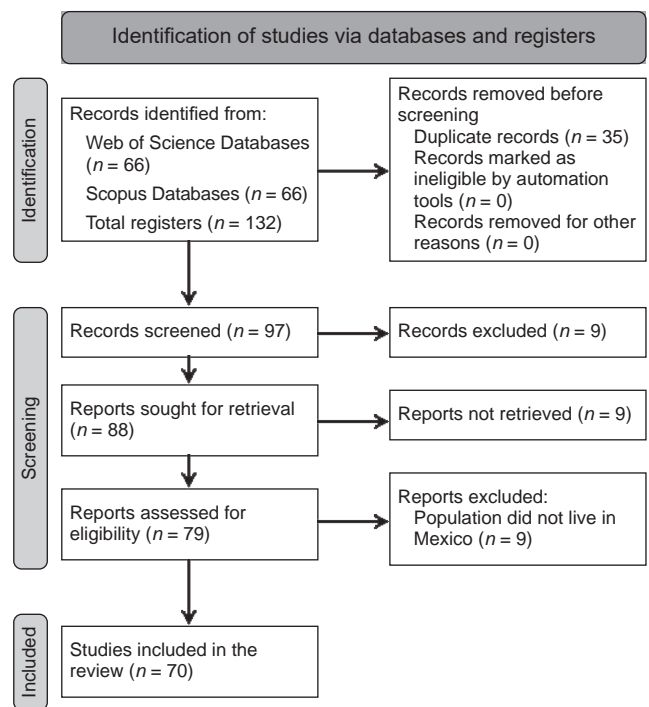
Identification of studies via databases and registers

Identification

Records identified from:
Web of Science Databases ($n$ = 66)
Scopus Databases ($n$ = 66)
Total registers ($n$ = 132)

Records removed before screening
Duplicate records ($n$ = 35)
Records marked as ineligible by automation tools ($n$ = 0)
Records removed for other reasons ($n$ = 0)

Screening

Records screened ($n$ = 97)

Records excluded ($n$ = 9)

Reports sought for retrieval ($n$ = 88)

Reports not retrieved ($n$ = 9)

Reports assessed for eligibility ($n$ = 79)

Reports excluded:
Population did not live in Mexico ($n$ = 9)

Included

Studies included in the review ($n$ = 70)